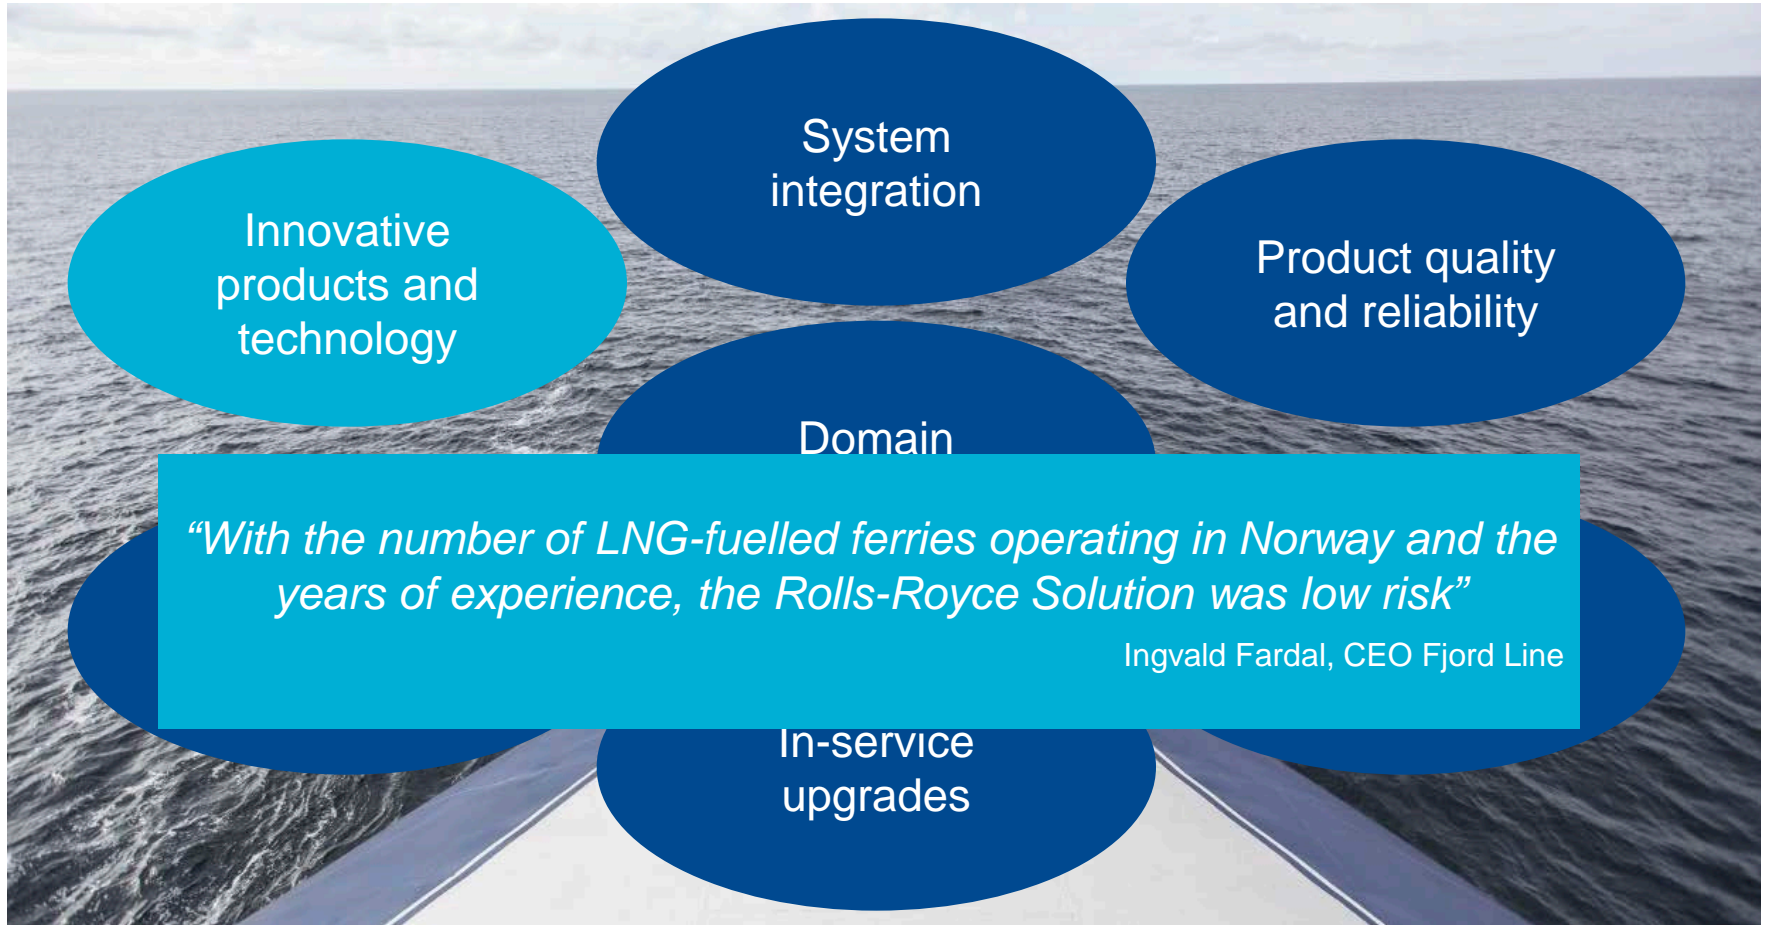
System integration

Innovative products and technology

Product quality and reliability

Domain

“With the number of LNG-fuelled ferries operating in Norway and the years of experience, the Rolls-Royce Solution was low risk”

Ingvald Fardal, CEO Fjord Line

In-service upgrades